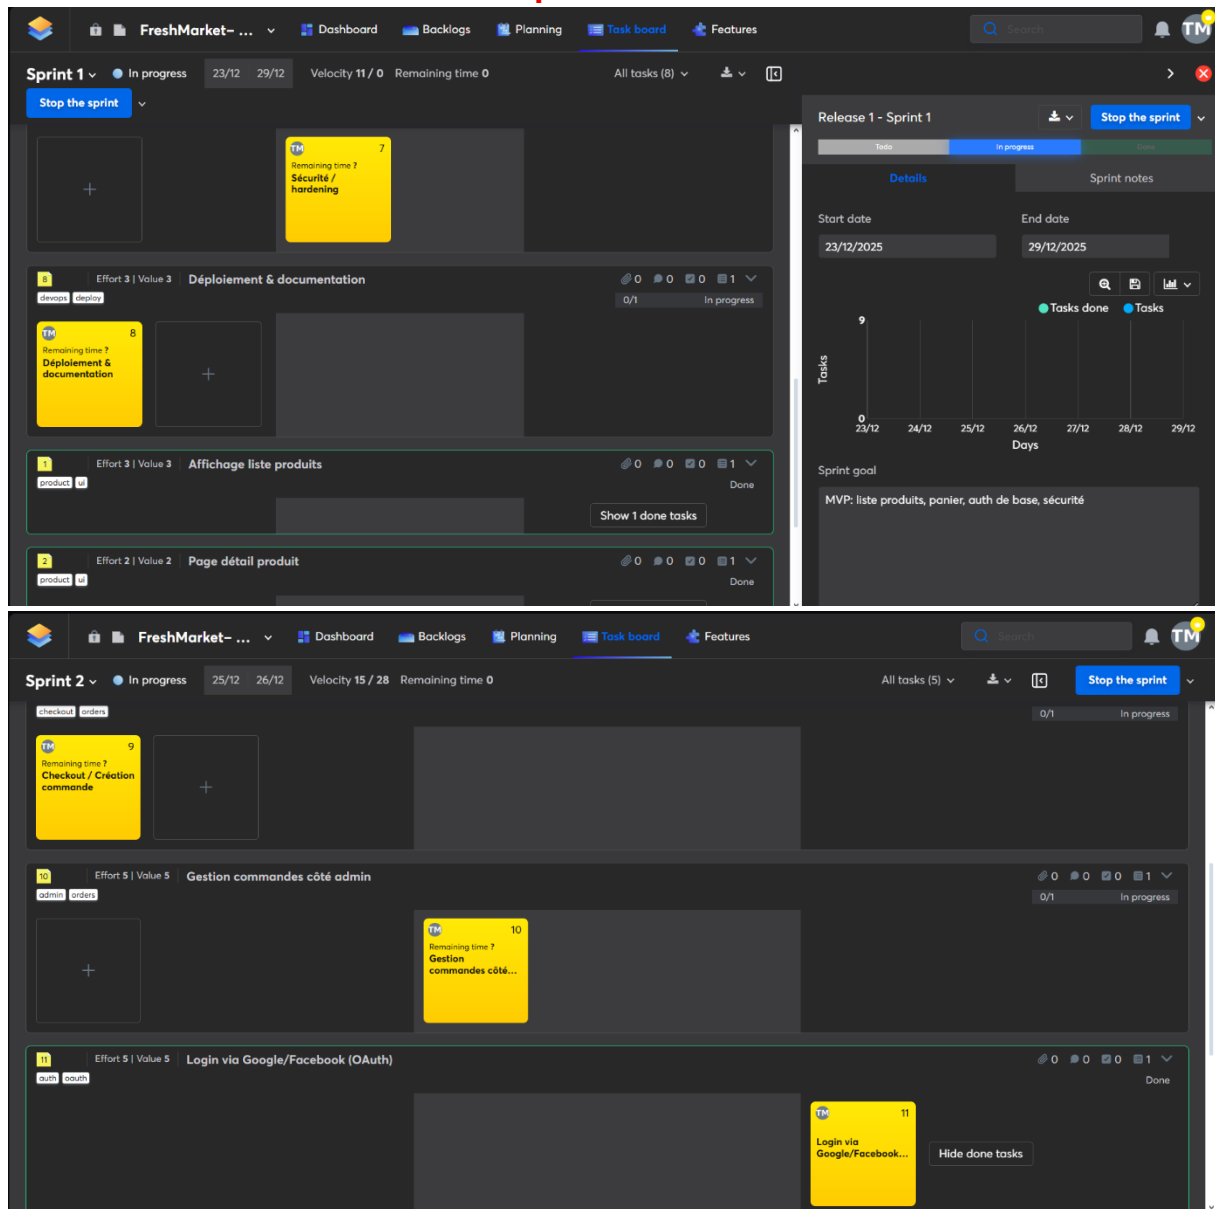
FreshMarket- ... Dashboard Backlogs Planning Task board Features Search TM

Sprint 1 In progress 23/12 29/12 Velocity 11 / 0 Remaining time 0 All tasks (8)

Stop the sprint

TM 7
Remaining time ?
Sécurité / hardening

8 Effort 3 | Value 3 Déploiement & documentation 0 0 0 1
devops deploy 0/1 In progress

TM 8
Remaining time ?
Déploiement & documentation

1 Effort 3 | Value 3 Affichage liste produits 0 0 0 1
product ui Done
Show 1 done tasks

2 Effort 2 | Value 2 Page détail produit 0 0 0 1
product ui Done

Release 1 - Sprint 1 Stop the sprint
Todo In progress Done
Details Sprint notes
Start date End date
23/12/2025 29/12/2025
Tasks done Tasks
9
Tasks
0
23/12 24/12 25/12 26/12 27/12 28/12 29/12
Days
Sprint goal
MVP: liste produits, panier, auth de base, sécurité

FreshMarket- ... Dashboard Backlogs Planning Task board Features Search TM

Sprint 2 In progress 25/12 26/12 Velocity 15 / 28 Remaining time 0 All tasks (5) Stop the sprint

checkout orders 0/1 In progress

TM 9
Remaining time ?
Checkout / Création commande

10 Effort 5 | Value 5 Gestion commandes côté admin 0 0 0 1
admin orders 0/1 In progress

TM 10
Remaining time ?
Gestion commandes côté...

11 Effort 5 | Value 5 Login via Google/Facebook (OAuth) 0 0 0 1
auth oauth Done

TM 11
Login via Google/Facebook...
Hide done tasks